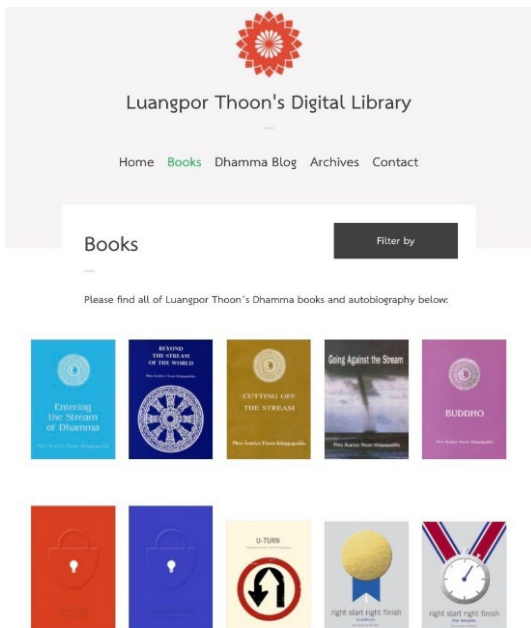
Luangpor Thoon's Digital Library

Home Books Dhamma Blog Archives Contact

Books

Filter by

Please find all of Luangpor Thoon's Dhamma books and autobiography below:

Entering the Stream of Dhamma

Phra Ajahn Thoon Khippapañño

BEYOND THE STREAM OF THE WORLD

Phra Ajahn Thoon Khippapañño

CUTTING OFF THE STREAM

Phra Ajahn Thoon Khippapañño

Going Against the Stream

Phra Ajahn Thoon Khippapañño

BUDDHO

Phra Ajahn Thoon Khippapañño

U-TURN

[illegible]

right start right finish

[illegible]

right start right finish

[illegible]